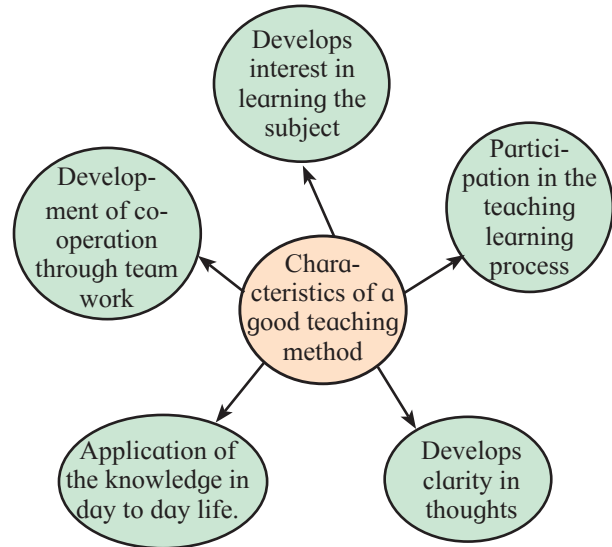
Characteristics of a good teaching method

Develops interest in learning the subject

Participation in the teaching learning process

Develops clarity in thoughts

Application of the knowledge in day to day life.

Development of co-operation through team work